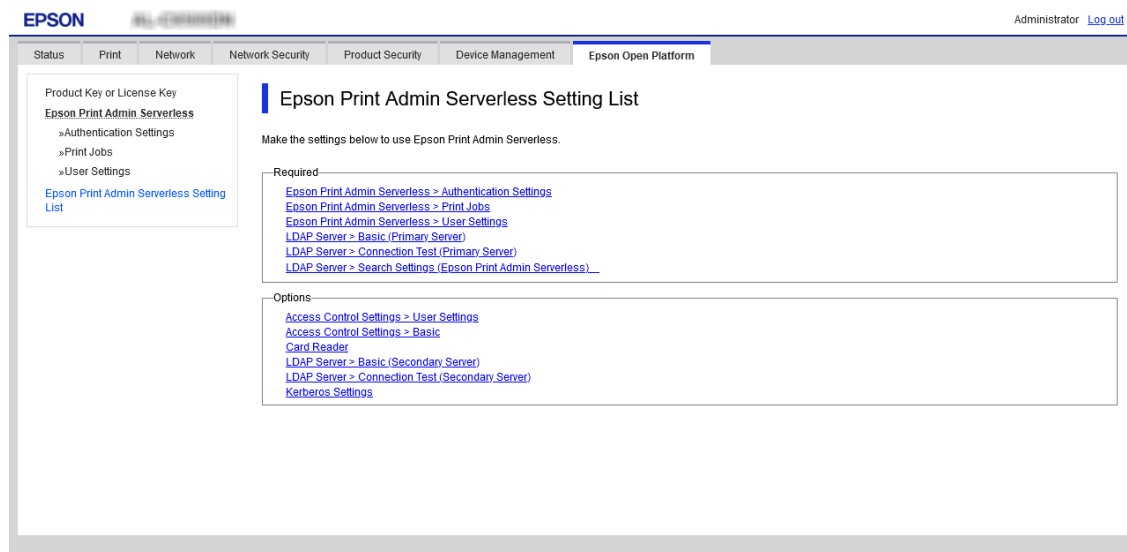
EPSON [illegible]

Administrator Log out

Status | Print | Network | Network Security | Product Security | Device Management | Epson Open Platform

Product Key or License Key
Epson Print Admin Serverless
»Authentication Settings
»Print Jobs
»User Settings
Epson Print Admin Serverless Setting List

Epson Print Admin Serverless Setting List

Make the settings below to use Epson Print Admin Serverless.

Required
Epson Print Admin Serverless > Authentication Settings
Epson Print Admin Serverless > Print Jobs
Epson Print Admin Serverless > User Settings
LDAP Server > Basic (Primary Server)
LDAP Server > Connection Test (Primary Server)
LDAP Server > Search Settings (Epson Print Admin Serverless)

Options
Access Control Settings > User Settings
Access Control Settings > Basic
Card Reader
LDAP Server > Basic (Secondary Server)
LDAP Server > Connection Test (Secondary Server)
Kerberos Settings